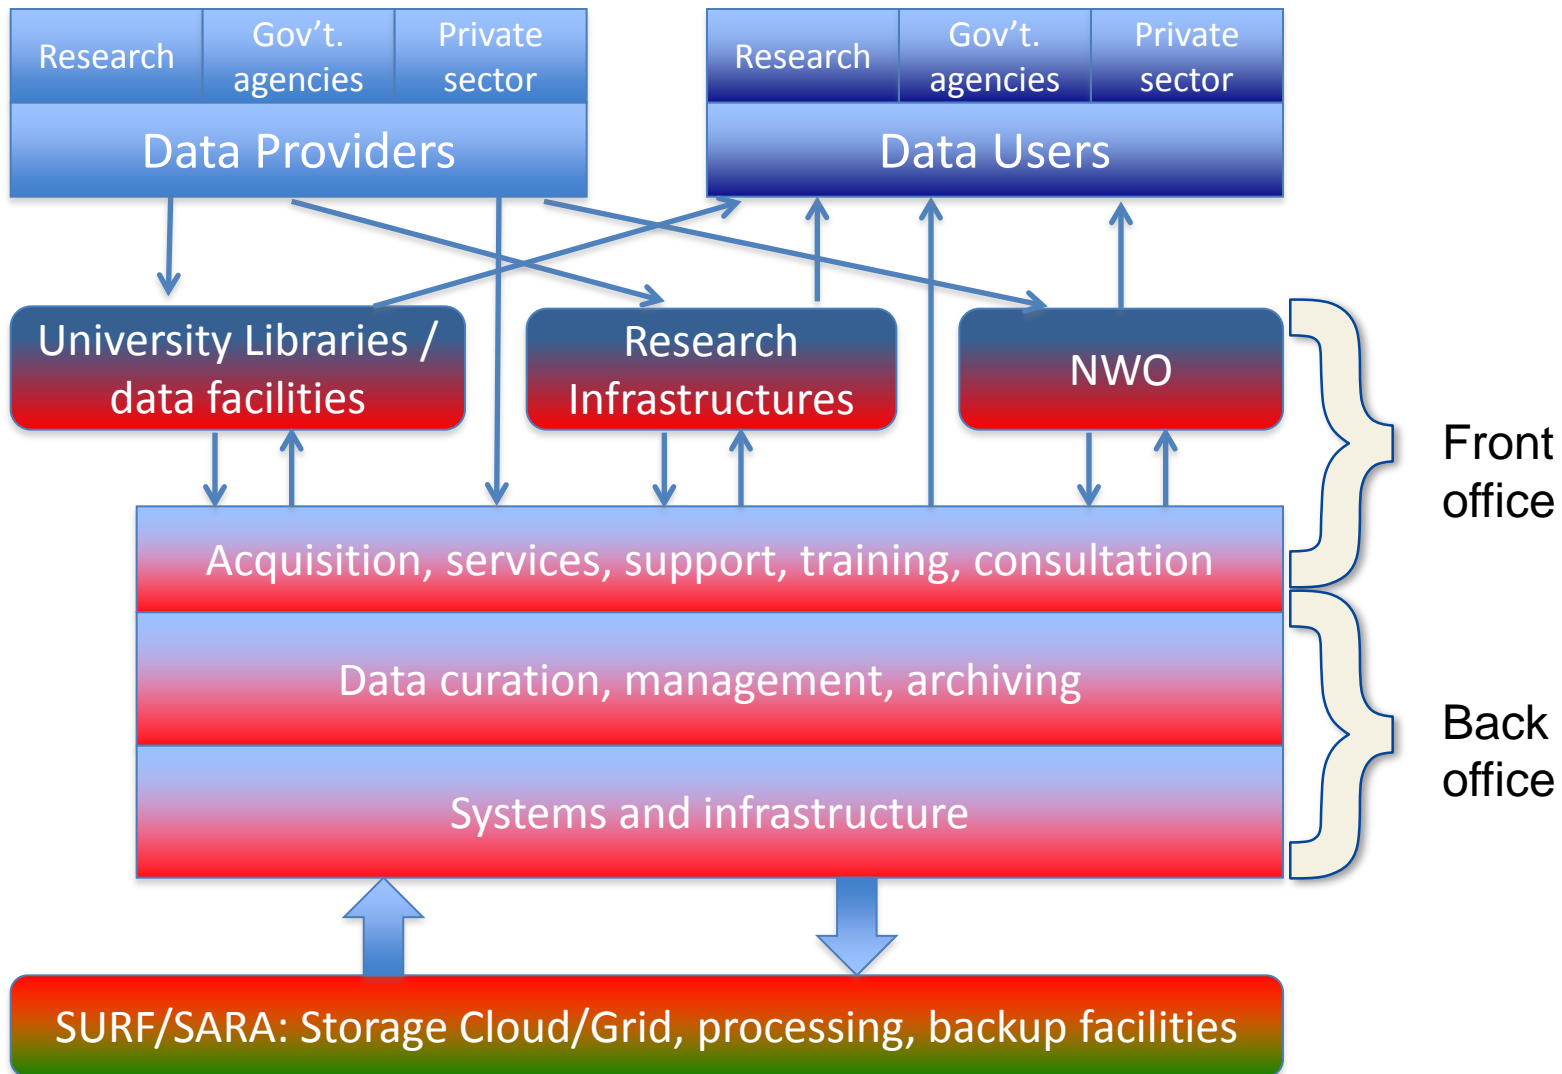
Research

Gov't. agencies

Private sector

Data Providers

Research

Gov't. agencies

Private sector

Data Users

University Libraries / data facilities

Research Infrastructures

NWO

Front office

Acquisition, services, support, training, consultation

Data curation, management, archiving

Systems and infrastructure

Back office

SURF/SARA: Storage Cloud/Grid, processing, backup facilities